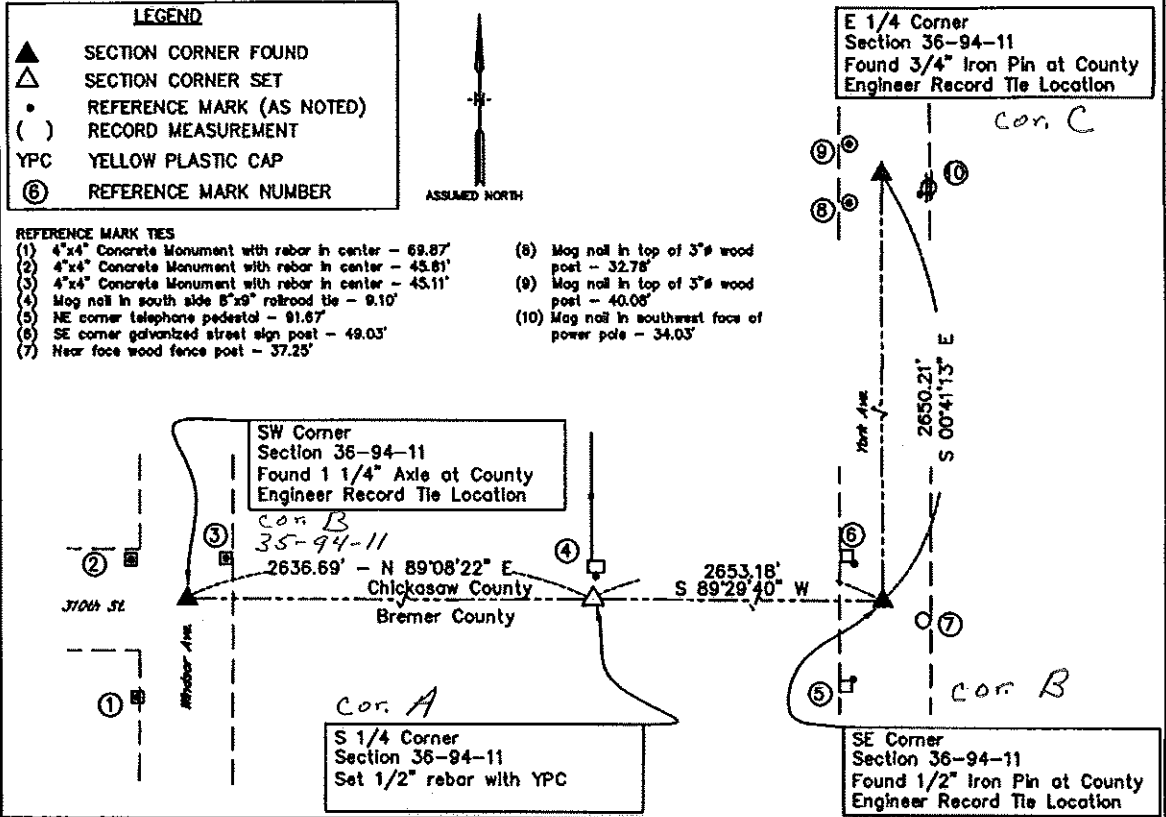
LEGEND

▲ SECTION CORNER FOUND
△ SECTION CORNER SET
• REFERENCE MARK (AS NOTED)
( ) RECORD MEASUREMENT
YPC YELLOW PLASTIC CAP
⑥ REFERENCE MARK NUMBER

N

ASSUMED NORTH

E 1/4 Corner
Section 36-94-11
Found 3/4" Iron Pin at County Engineer Record Tie Location

cor. C

⑨ ⑩ ⑧

REFERENCE MARK TIES
(1) 4"x4" Concrete Monument with rebar in center - 69.87'
(2) 4"x4" Concrete Monument with rebar in center - 45.81'
(3) 4"x4" Concrete Monument with rebar in center - 45.11'
(4) Mag nail in south side 8"x9" railroad tie - 9.10'
(5) NE corner telephone pedestal - 91.67'
(6) SE corner galvanized street sign post - 49.03'
(7) Near face wood fence post - 37.25'

(8) Mag nail in top of 3"ø wood post - 32.78'
(9) Mag nail in top of 3"ø wood post - 40.06'
(10) Mag nail in southwest face of power pole - 34.03'

York Ave.

2650.21'
S 00°41'13" E

SW Corner
Section 36-94-11
Found 1 1/4" Axle at County Engineer Record Tie Location

cor. B
35-94-11

③ ② ④ ⑥

2636.69' - N 89°08'22" E

2653.18'
S 89°29'40" W

Chickasaw County
Bremer County

310th St.

Windsor Ave.

① ⑦ ⑤

cor. A

cor. B

S 1/4 Corner
Section 36-94-11
Set 1/2" rebar with YPC

SE Corner
Section 36-94-11
Found 1/2" Iron Pin at County Engineer Record Tie Location